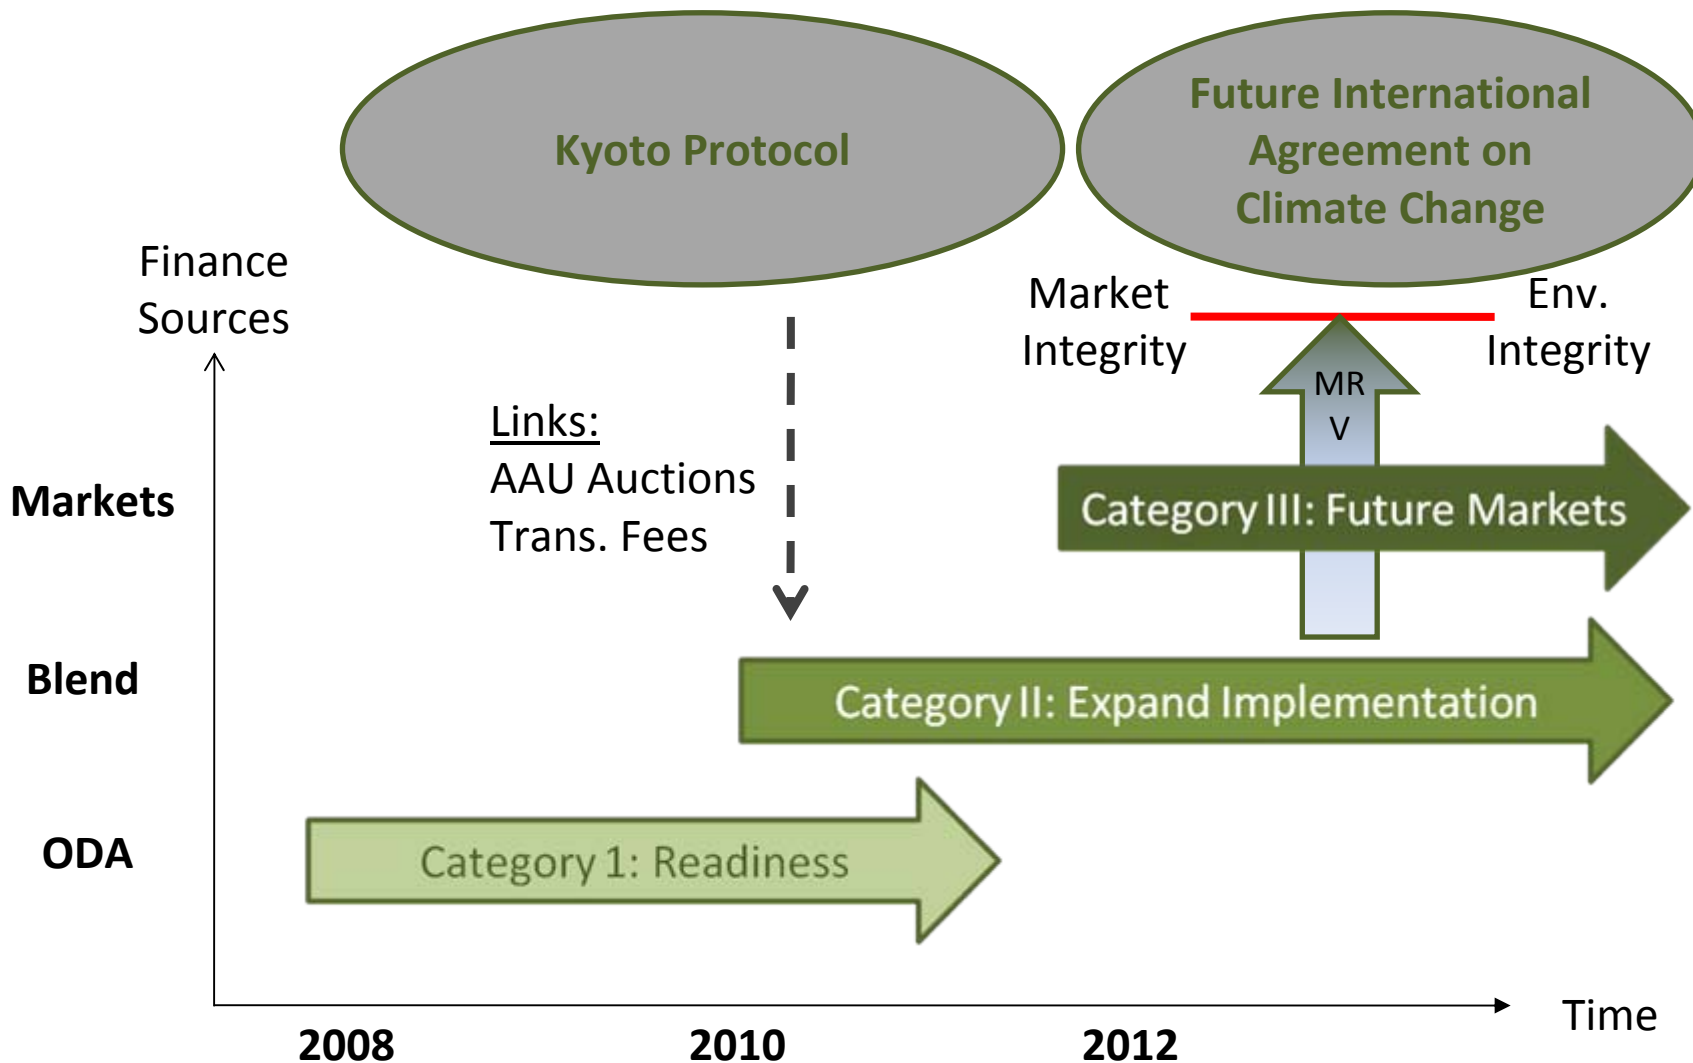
Kyoto Protocol

Future International Agreement on Climate Change

Finance Sources

Market Integrity

Env. Integrity

MR V

Links:
AAU Auctions
Trans. Fees

Markets

Category III: Future Markets

Blend

Category II: Expand Implementation

ODA

Category 1: Readiness

Time

2008

2010

2012